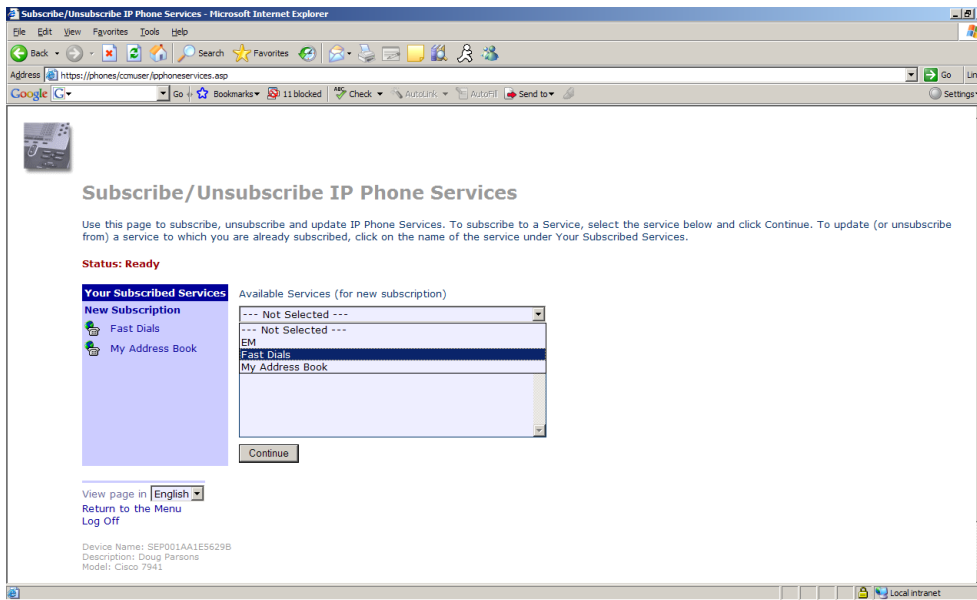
Subscribe/Unsubscribe IP Phone Services - Microsoft Internet Explorer

File Edit View Favorites Tools Help

Back Search Favorites

Address https://phones/ccmuser/ipphoneservices.asp Go Lin

Google G Go Bookmarks 11 blocked Check AutoLink AutoFill Send to Settings

Subscribe/Unsubscribe IP Phone Services

Use this page to subscribe, unsubscribe and update IP Phone Services. To subscribe to a Service, select the service below and click Continue. To update (or unsubscribe from) a service to which you are already subscribed, click on the name of the service under Your Subscribed Services.

Status: Ready

Your Subscribed Services
New Subscription
Fast Dials
My Address Book

Available Services (for new subscription)
--- Not Selected ---
--- Not Selected ---
EM
Fast Dials
My Address Book

Continue

View page in English
Return to the Menu
Log Off

Device Name: SEP001AA1E5629B
Description: Doug Parsons
Model: Cisco 7941

Local intranet